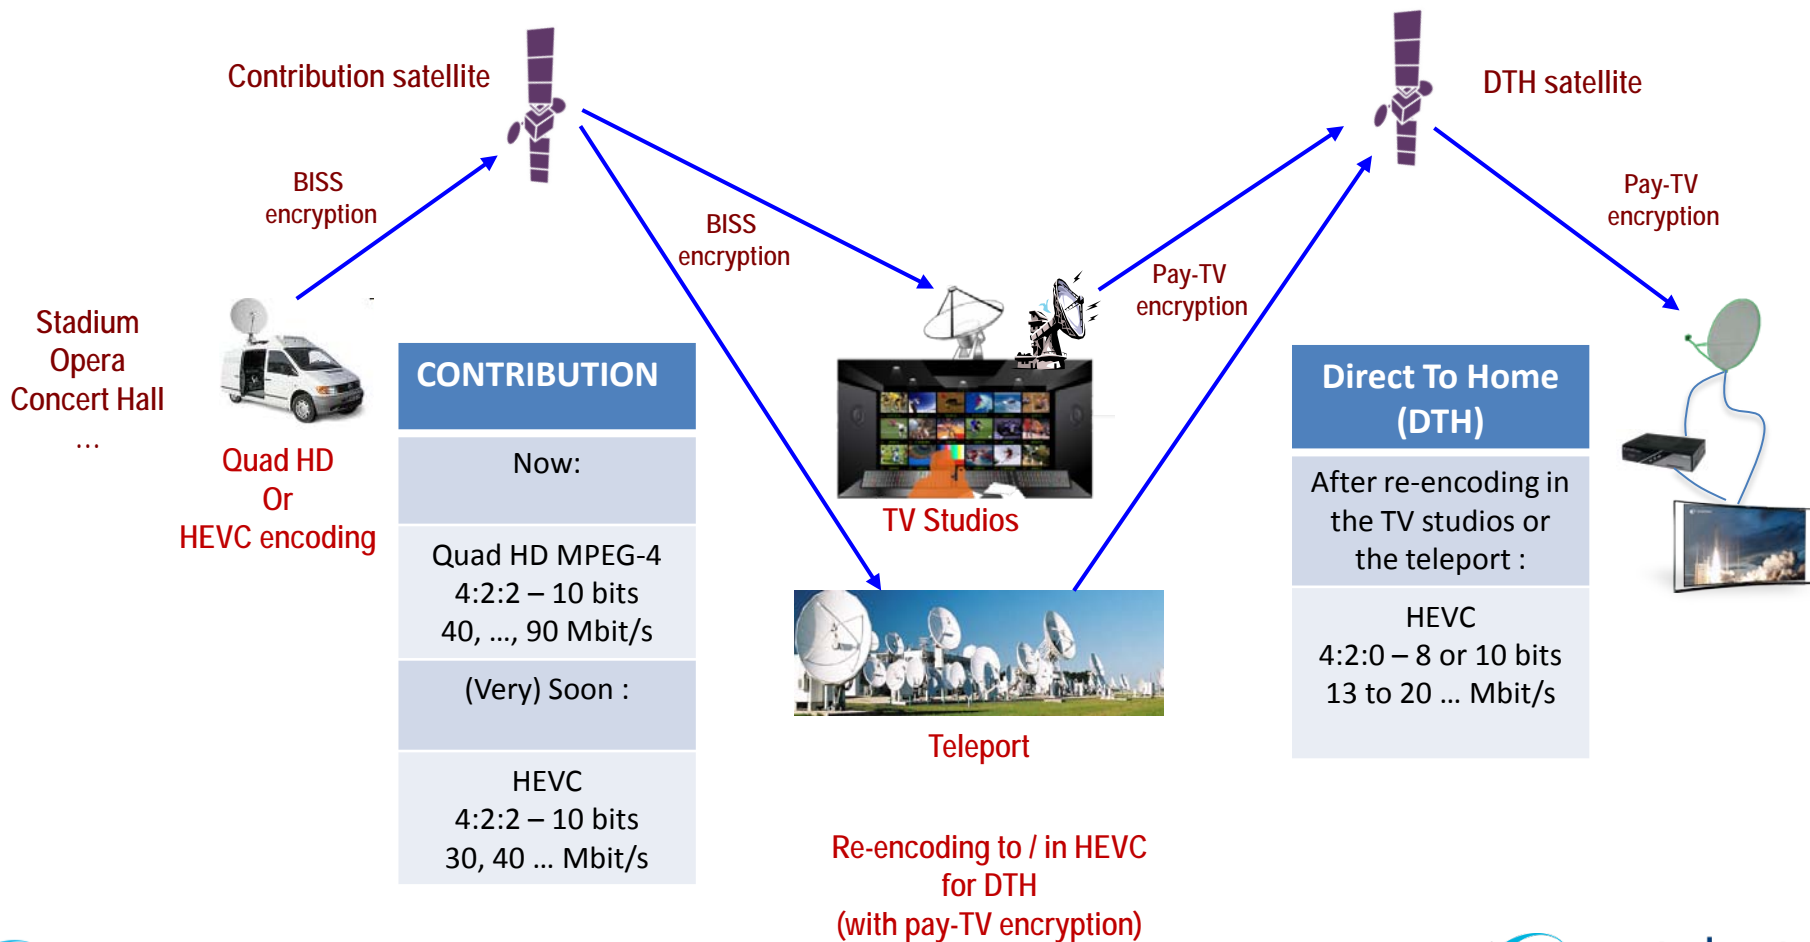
Contribution satellite

DTH satellite

BISS encryption

BISS encryption

Pay-TV encryption

Pay-TV encryption

Stadium
Opera
Concert Hall
...

Quad HD
Or
HEVC encoding

| CONTRIBUTION |
|---|
| Now: |
| Quad HD MPEG-4 4:2:2 – 10 bits 40, ..., 90 Mbit/s |
| (Very) Soon : |
| HEVC 4:2:2 – 10 bits 30, 40 ... Mbit/s |

TV Studios

Teleport

Re-encoding to / in HEVC for DTH (with pay-TV encryption)

| Direct To Home (DTH) |
|---|
| After re-encoding in the TV studios or the teleport : |
| HEVC 4:2:0 – 8 or 10 bits 13 to 20 ... Mbit/s |